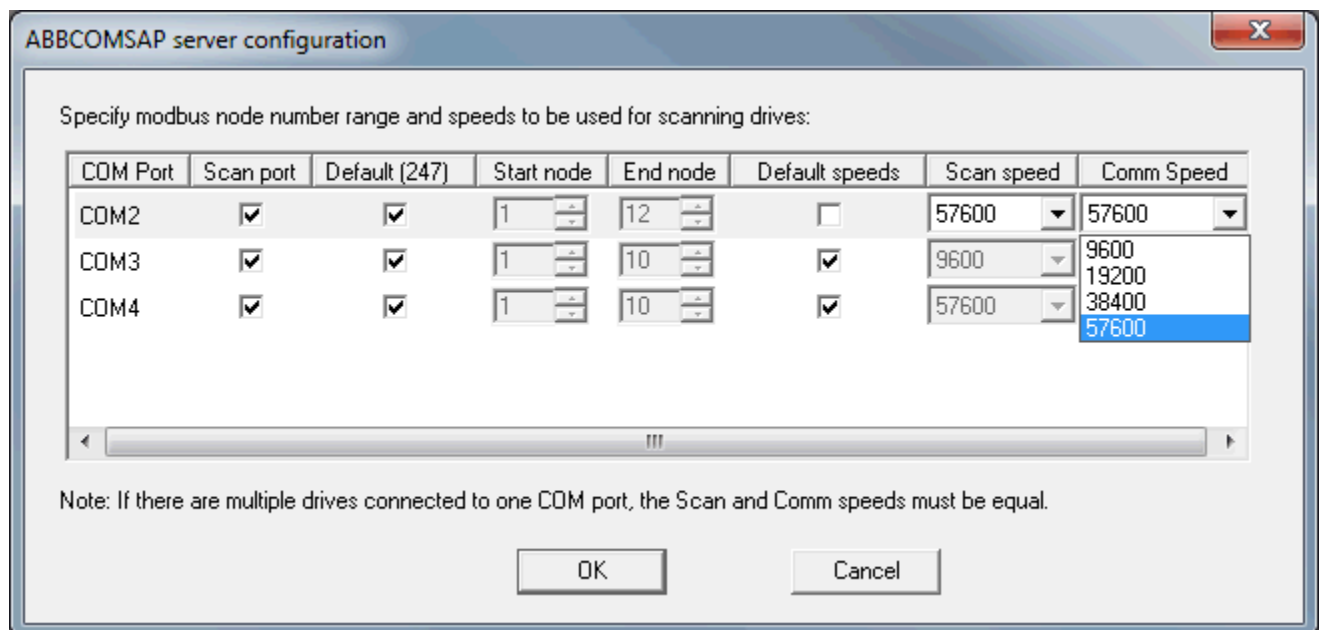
ABBCOMSAP server configuration

Specify modbus node number range and speeds to be used for scanning drives:

| COM Port | Scan port | Default (247) | Start node | End node | Default speeds | Scan speed | Comm Speed |
|---|---|---|---|---|---|---|---|
| COM2 | ☑ | ☑ | 1 | 12 | ☐ | 57600 | 57600 |
| COM3 | ☑ | ☑ | 1 | 10 | ☑ | 9600 | |
| COM4 | ☑ | ☑ | 1 | 10 | ☑ | 57600 | |

9600
19200
38400
57600

Note: If there are multiple drives connected to one COM port, the Scan and Comm speeds must be equal.

OK
Cancel